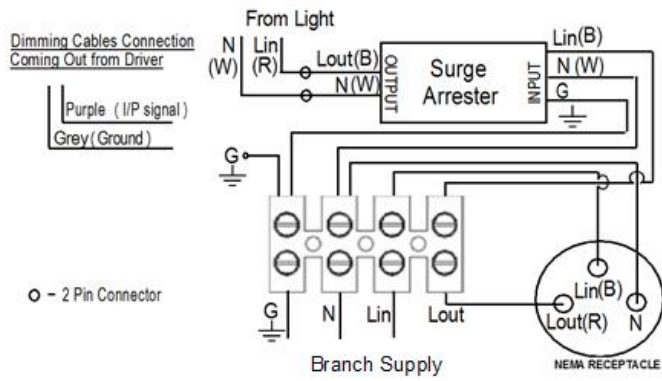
Dimming Cables Connection
Coming Out from Driver

Purple (I/P signal)
Grey (Ground)

From Light
N
(W)
Lin
(R)
Lout(B)
N(W)
OUTPUT
Surge
Arrester
INPUT
Lin(B)
N (W)
G

G

o – 2 Pin Connector

G
N
Lin
Lout
Branch Supply

Lin(B)
Lout(R)
N
NEMA RECEPTACLE